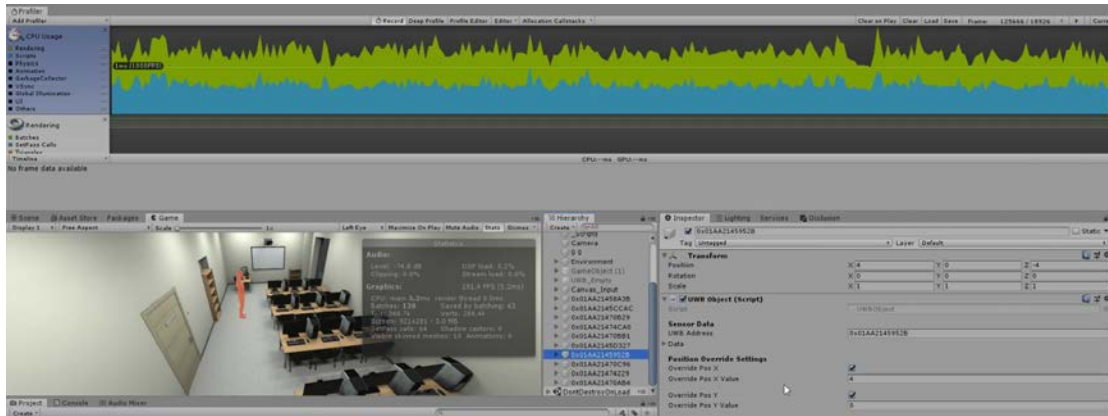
Profiler
Add Profiler
Record Deep Profile Profile Editor Editor Allocation Callstacks
Clear on Play Clear Load Save Frame: 125666 / 18926 Current
CPU Usage
Rendering
Scripts
Physics
Animation
GarbageCollector
VSync
Global Illumination
UI
Others
5ms (200FPS)
Rendering
Batches
SetPass Calls
Triangles
Timeline
CPU:--ms GPU:--ms
No frame data available

Scene Asset Store Packages Game
Display 1 Free Aspect Scale 1x
Left Eye Maximize On Play Mute Audio Stats Gizmos
Statistics
Audio:
Level: -74.8 dB
Clipping: 0.0%
DSP load: 0.2%
Stream load: 0.0%
Graphics:
151.4 FPS (6.2ms)
CPU: main 6.2ms render thread 0.0ms
Batches: 138 Saved by batching: 42
Tris: 266.7k Verts: 266.4k
Screen: 921x281 - 3.0 MB
SetPass calls: 44 Shadow casters: 0
Visible skinned meshes: 13 Animations: 0

Hierarchy
Create
Scripts
Camera
GO
Environment
GameObject (1)
UWB_Empty
Canvas_Input
0x01AA2145 6A3B
0x01AA2145CCAC
0x01AA21470B29
0x01AA21474CA0
0x01AA21470BB1
0x01AA2145D327
0x01AA2145952B
0x01AA21470C96
0x01AA21474229
0x01AA21470AB4
DontDestroyOnLoad

Inspector Lighting Services Occlusion
0x01AA2145952B
Static
Tag Untagged Layer Default
Transform
Position X 4 Y 0 Z -4
Rotation X 0 Y 0 Z 0
Scale X 1 Y 1 Z 1
UWB Object (Script)
Script UWBObject
Sensor Data
UWB Address 0x01AA2145952B
Data
Position Override Settings
Override Pos X
Override Pos X Value 4
Override Pos Y
Override Pos Y Value 0

Project Console Audio Mixer
Create